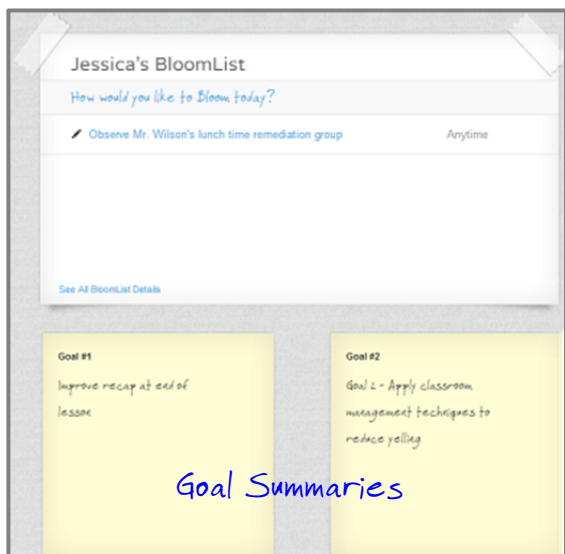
Jessica's BloomList

How would you like to Bloom today?

Observe Mr. Wilson's lunch time remediation group

Anytime

See All BloomList Details

Goal #1

Improve recap at end of lesson

Goal #2

Goal 2 - Apply classroom management techniques to reduce yelling

Goal Summaries